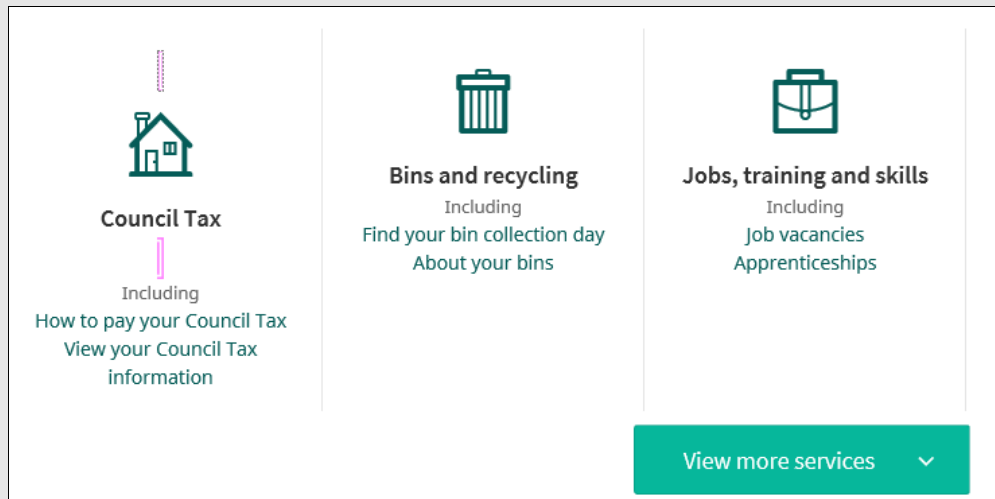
Council Tax

Including

How to pay your Council Tax

View your Council Tax information

Bins and recycling

Including

Find your bin collection day

About your bins

Jobs, training and skills

Including

Job vacancies

Apprenticeships

View more services